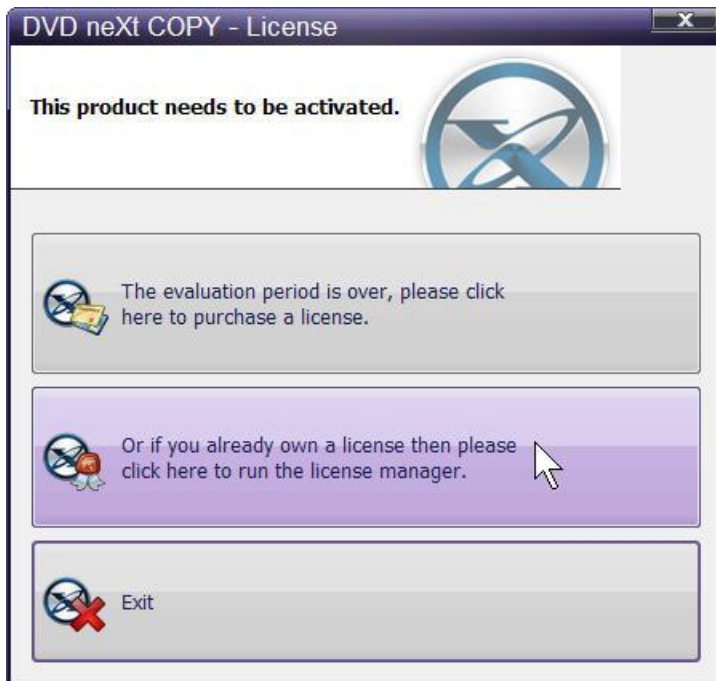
DVD neXt COPY - License

This product needs to be activated.

The evaluation period is over, please click here to purchase a license.

Or if you already own a license then please click here to run the license manager.

Exit